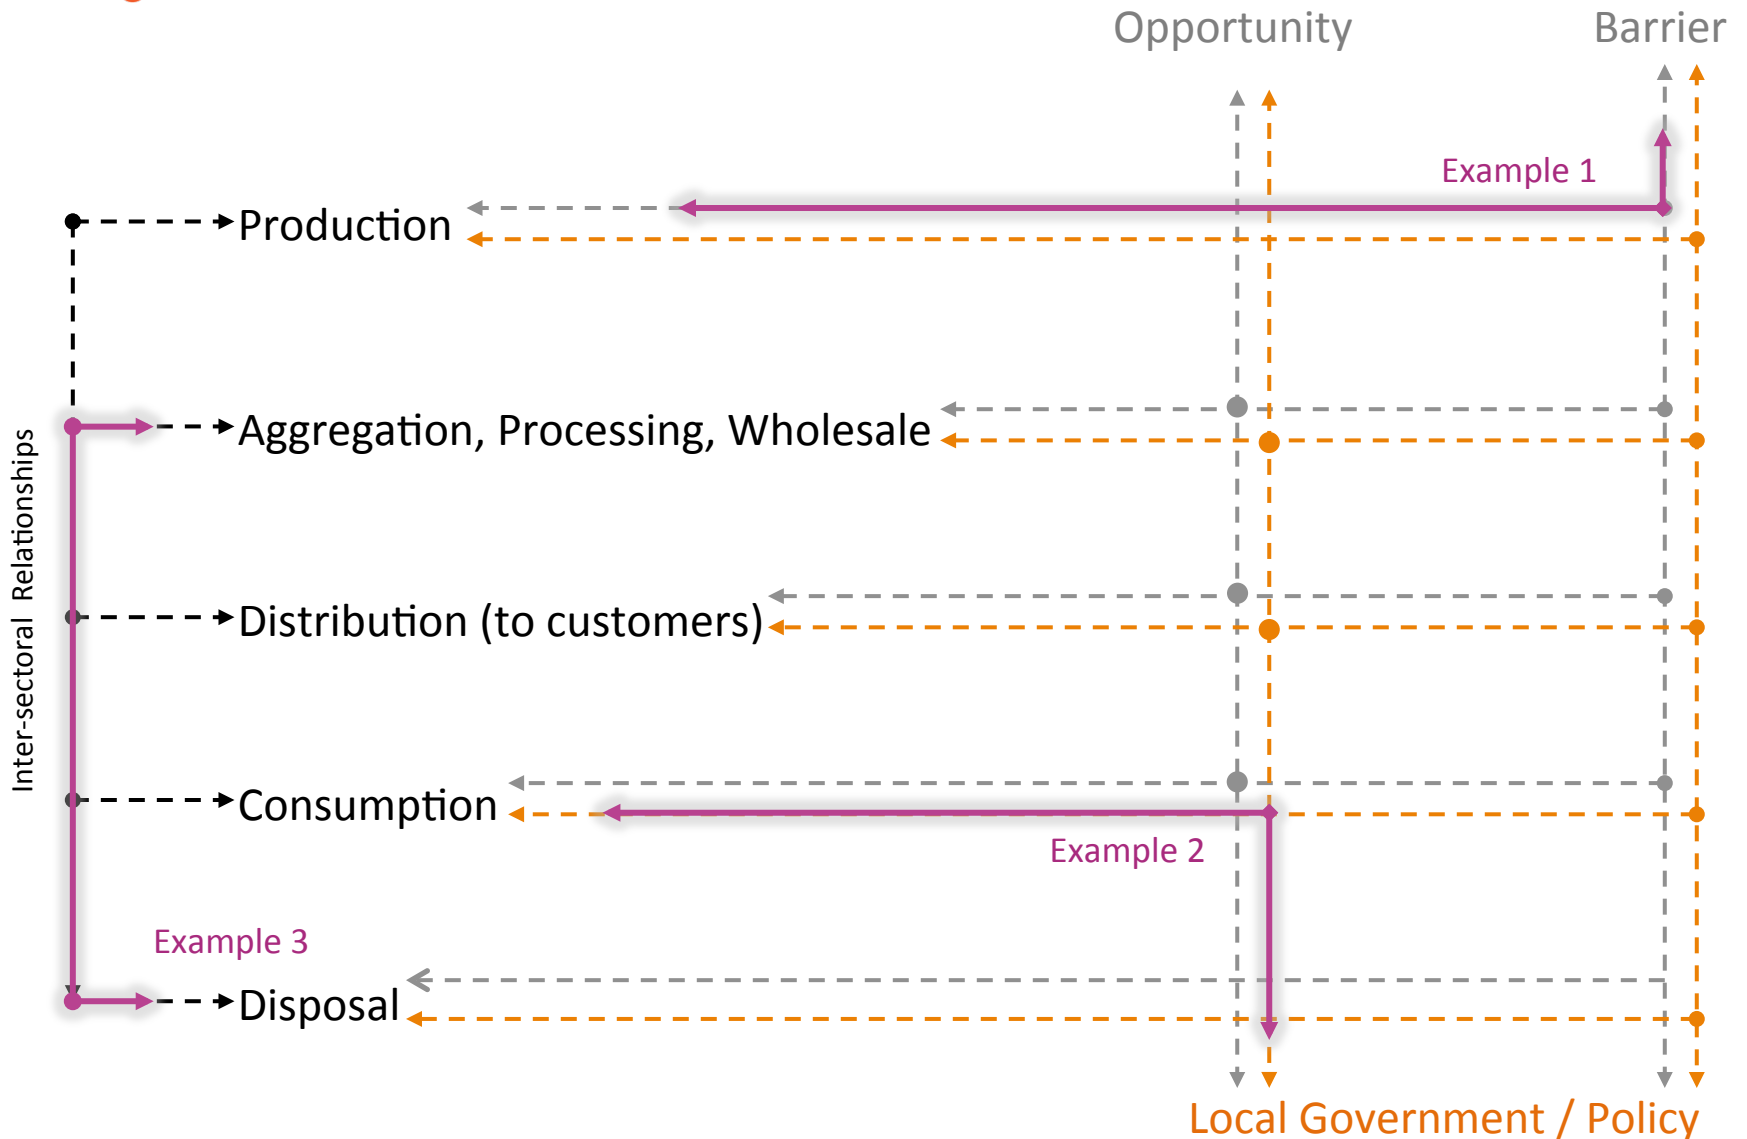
Opportunity

Barrier

Example 1

Production

Inter-sectoral Relationships

Aggregation, Processing, Wholesale

Distribution (to customers)

Consumption

Example 2

Example 3

Disposal

Local Government / Policy